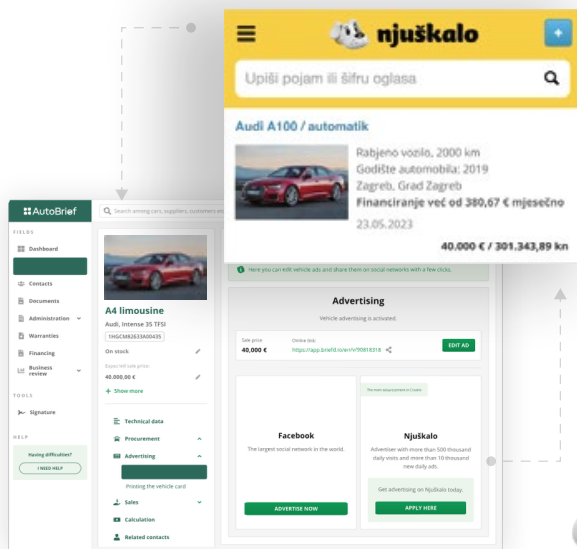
njuškalo

Upiši pojam ili šifru oglasa

Audi A100 / automatik

Rabljeno vozilo, 2000 km
Godište automobila: 2019
Zagreb, Grad Zagreb
Financiranje već od 380,67 € mjesečno
23.05.2023

40.000 € / 301.343,89 kn

AutoBrief

Search among cars, suppliers, customers etc

FIELDS

Dashboard

Contacts

Documents

Administration

Warranties

Financing

Business review

TOOLS

Signature

HELP

Having difficulties?

I NEED HELP

A4 limousine

Audi, Intense 35 TFSI

1HGCM82633A00435

On stock

Expected sale price

40.000,00 €

+ Show more

Technical data

Procurement

Advertising

Printing the vehicle card

Sales

Calculation

Related contacts

Here you can edit vehicle ads and share them on social networks with a few clicks.

Advertising

Vehicle advertising is activated.

Sale price
40,000 €

Online link
https://app.briefd.io/en/v/90818318

EDIT AD

Facebook

The largest social network in the world.

ADVERTISE NOW

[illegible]

Njuškalo

Advertiser with more than 500 thousand daily visits and more than 10 thousand new daily ads.

Get advertising on Njuškalo today.

APPLY HERE